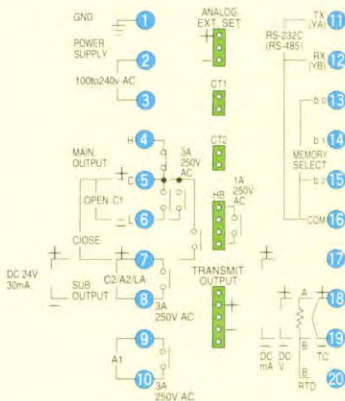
GND
1
POWER SUPPLY
2
100to240v AC
3
ANALOG EXT. SET
+
CT1
CT2
H
4
MAIN OUTPUT
C
5
3A 250V AC
OPEN C1
L
6
HB
1A 250V AC
CLOSE
7
DC 24V 30mA
+
SUB OUTPUT
8
C2/A2/LA
3A 250V AC
TRANSMIT OUTPUT
+
+
9
A1
10
3A 250V AC
TX (YA)
11
RS-232C (RS-485)
RX (YB)
12
b
13
b
14
MEMORY SELECT
b
15
COM
16
17
+
A
+
18
B
19
DC mA
DC V
TC
B
RTD
20